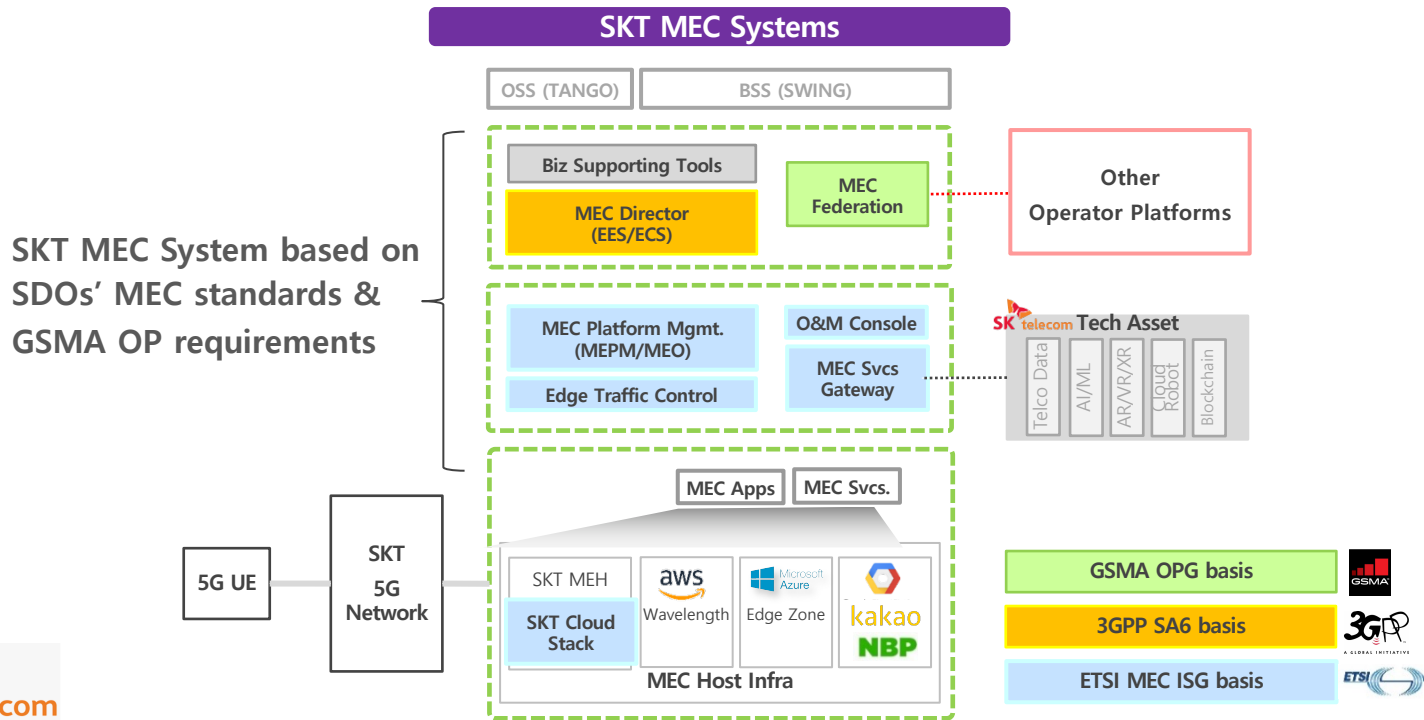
SKT MEC Systems

OSS (TANGO)
BSS (SWING)

SKT MEC System based on SDOs' MEC standards & GSMA OP requirements

Biz Supporting Tools
MEC Director (EES/ECS)
MEC Federation

Other Operator Platforms

MEC Platform Mgmt. (MEPM/MEO)
Edge Traffic Control
O&M Console
MEC Svcs Gateway

SK telecom Tech Asset
Telco Data
AI/ML
AR/VR/XR
Cloud Robot
Blockchain

MEC Apps
MEC Svcs.

5G UE
SKT 5G Network

SKT MEH
SKT Cloud Stack
aws Wavelength
Microsoft Azure Edge Zone
kakao
NBP
MEC Host Infra

GSMA OPG basis
GSMA
3GPP SA6 basis
3GPP A GLOBAL INITIATIVE
ETSI MEC ISG basis
ETSI

com